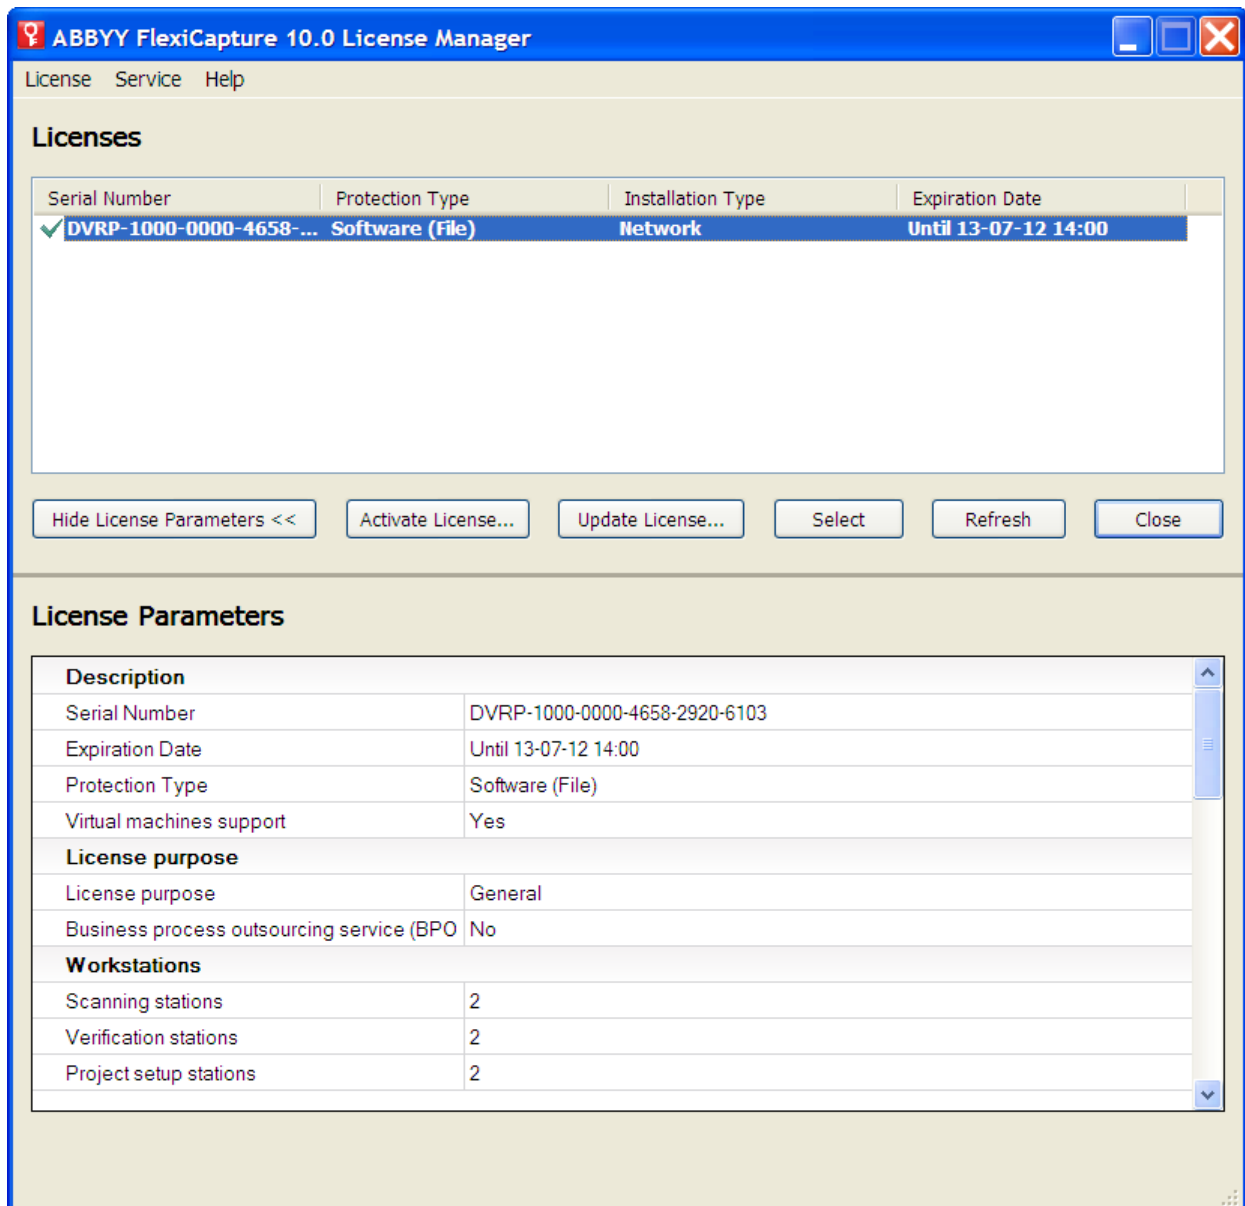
ABBYY FlexiCapture 10.0 License Manager

License Service Help

Licenses

| Serial Number | Protection Type | Installation Type | Expiration Date |
|---|---|---|---|
| DVRP-1000-0000-4658-... | Software (File) | Network | Until 13-07-12 14:00 |

Hide License Parameters << Activate License... Update License... Select Refresh Close

License Parameters

| Description | |
|---|---|
| Serial Number | DVRP-1000-0000-4658-2920-6103 |
| Expiration Date | Until 13-07-12 14:00 |
| Protection Type | Software (File) |
| Virtual machines support | Yes |
| **License purpose** | |
| License purpose | General |
| Business process outsourcing service (BPO | No |
| **Workstations** | |
| Scanning stations | 2 |
| Verification stations | 2 |
| Project setup stations | 2 |